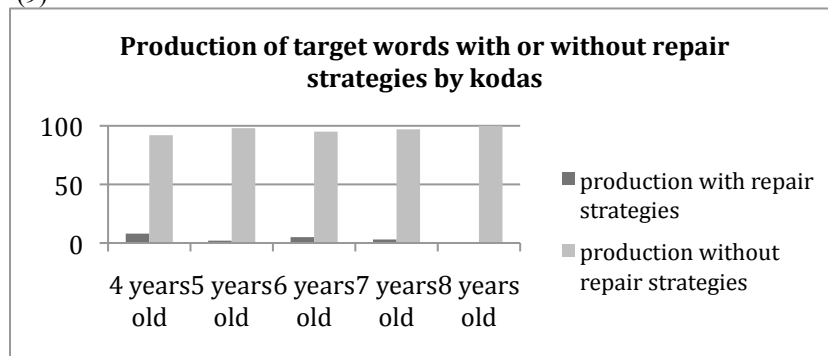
(9)

Production of target words with or without repair strategies by kodas

100
50
0

4 years old
5 years old
6 years old
7 years old
8 years old

production with repair strategies
production without repair strategies